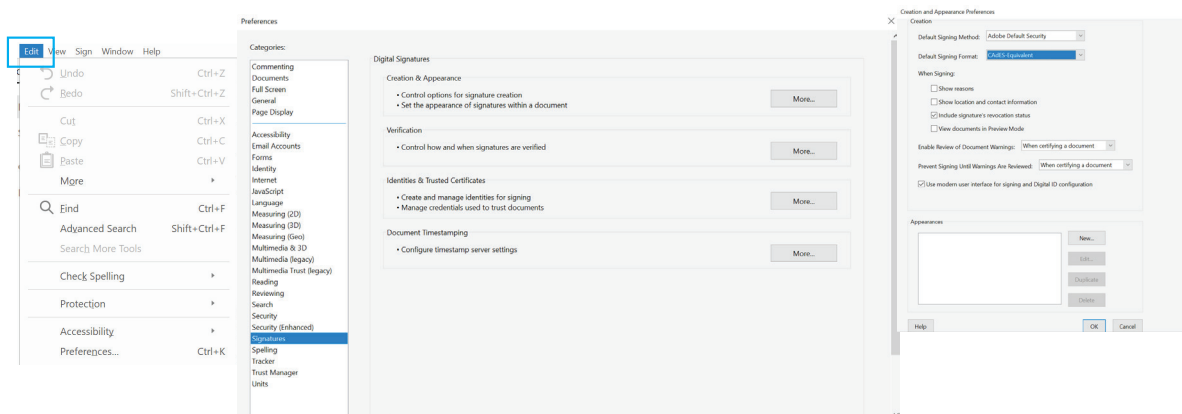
Edit View Sign Window Help

Undo Ctrl+Z
Redo Shift+Ctrl+Z
Cut Ctrl+X
Copy Ctrl+C
Paste Ctrl+V
More
Find Ctrl+F
Advanced Search Shift+Ctrl+F
Search More Tools
Check Spelling
Protection
Accessibility
Preferences... Ctrl+K

Preferences

Categories:

Commenting
Documents
Full Screen
General
Page Display

Accessibility
Email Accounts
Forms
Identity
Internet
JavaScript
Language
Measuring (2D)
Measuring (3D)
Measuring (Geo)
Multimedia & 3D
Multimedia (legacy)
Multimedia Trust (legacy)
Reading
Reviewing
Search
Security
Security (Enhanced)
Signatures
Spelling
Tracker
Trust Manager
Units

Digital Signatures

Creation & Appearance
• Control options for signature creation
• Set the appearance of signatures within a document
More...

Verification
• Control how and when signatures are verified
More...

Identities & Trusted Certificates
• Create and manage identities for signing
• Manage credentials used to trust documents
More...

Document Timestamping
• Configure timestamp server settings
More...

Creation and Appearance Preferences
Creation
Default Signing Method: Adobe Default Security
Default Signing Format: CAdES-Equivalent
When Signing:
Show reasons
Show location and contact information
Include signature's revocation status
View documents in Preview Mode
Enable Review of Document Warnings: When certifying a document
Prevent Signing Until Warnings Are Reviewed: When certifying a document
Use modern user interface for signing and Digital ID configuration

Appearances
New...
Edit...
Duplicate
Delete

Help
OK Cancel